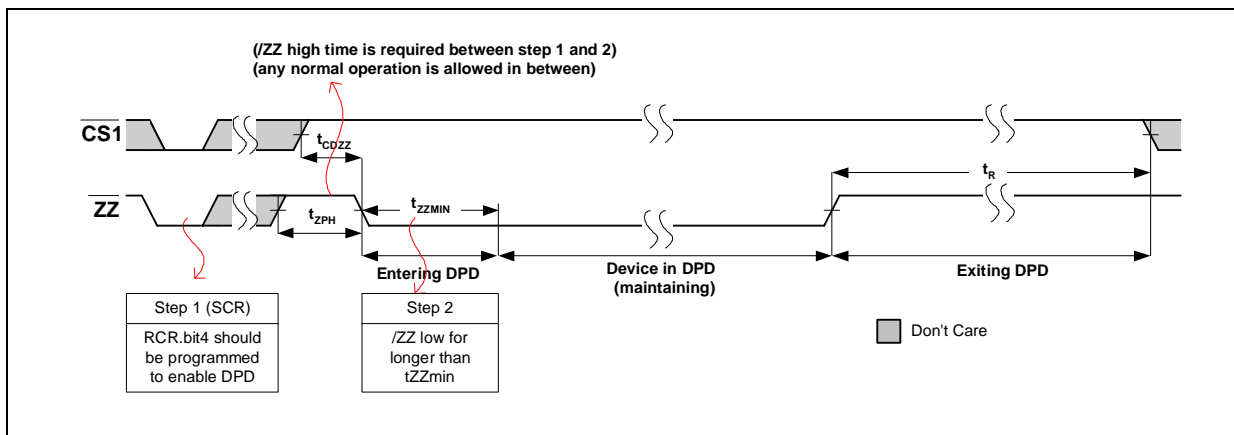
(/ZZ high time is required between step 1 and 2)
(any normal operation is allowed in between)

$\overline{CS1}$

$t_{CDZZ}$

$t_R$

$\overline{ZZ}$

$t_{ZPH}$

$t_{ZZMIN}$

Entering DPD

Device in DPD
(maintaining)

Exiting DPD

Step 1 (SCR)

RCR.bit4 should be programmed to enable DPD

Step 2

/ZZ low for longer than tZZmin

Don't Care